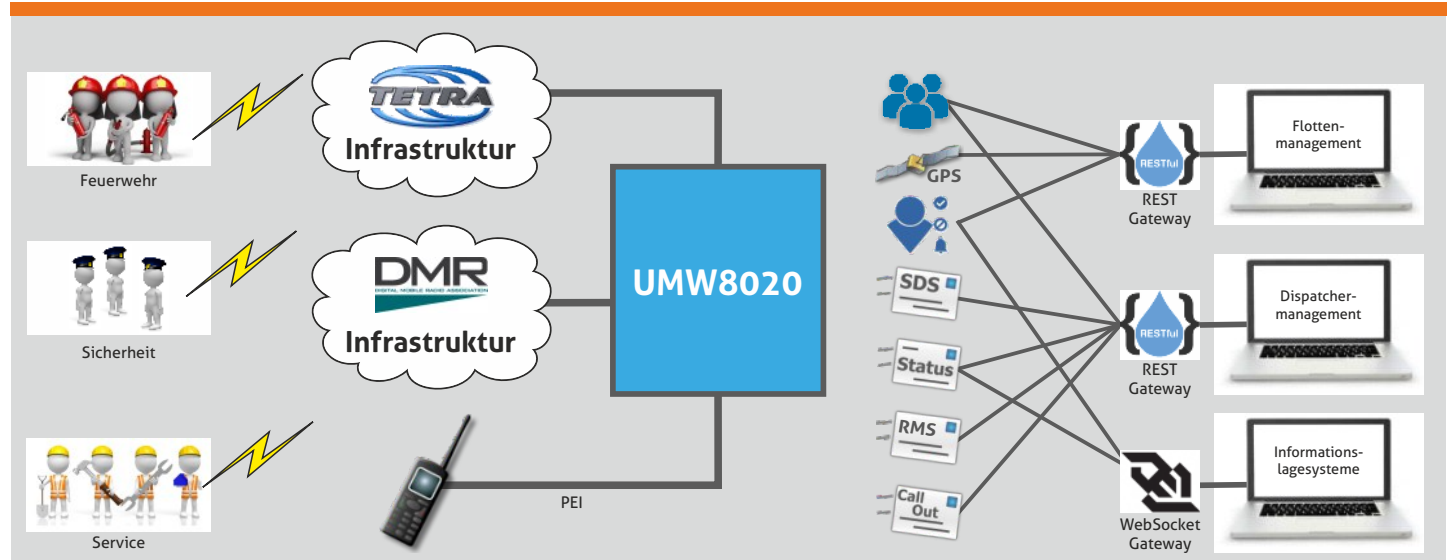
Feuerwehr

Sicherheit

Service

TETRA
Infrastruktur

DMR
DIGITAL MOBILE RADIO ASSOCIATION
Infrastruktur

UMW8020

PEI

GPS

SDS

Status

RMS

Call Out

RESTful
REST Gateway

RESTful
REST Gateway

WebSocket Gateway

Flotten-management

Dispatcher-management

Informations-lagesysteme